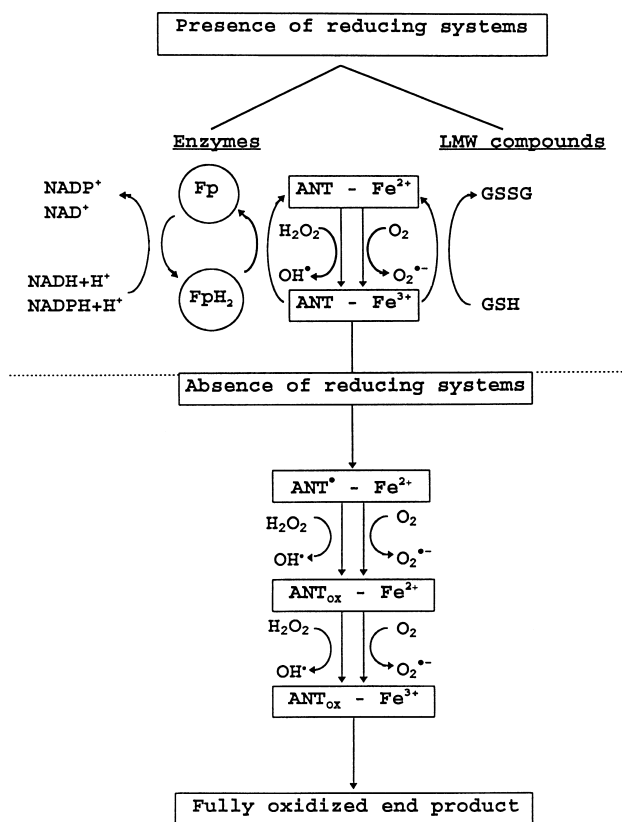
Presence of reducing systems

Enzymes

LMW compounds

$NADP^+$
$NAD^+$

Fp

ANT - $Fe^{2+}$

GSSG

$H_2O_2$

$O_2$

$OH^•$

$O_2^{•-}$

$NADH+H^+$
$NADPH+H^+$

$FpH_2$

ANT - $Fe^{3+}$

GSH

Absence of reducing systems

$ANT^•$ - $Fe^{2+}$

$H_2O_2$

$O_2$

$OH^•$

$O_2^{•-}$

$ANT_{ox}$ - $Fe^{2+}$

$H_2O_2$

$O_2$

$OH^•$

$O_2^{•-}$

$ANT_{ox}$ - $Fe^{3+}$

Fully oxidized end product